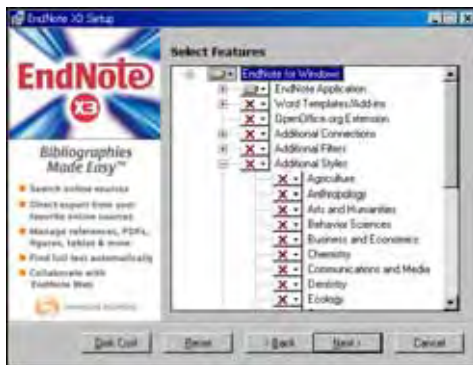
EndNote X3 Setup

EndNote X3

Bibliographies Made Easy™

Search online sources

Direct export from your favorite online sources

Manage references, PDFs, figures, tables & more

Find full text automatically

Collaborate with EndNote Web

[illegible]

Select Features

EndNote for Windows
EndNote Application
Word Templates/Add-ins
OpenOffice.org Extension
Additional Connections
Additional Filters
Additional Styles
Agriculture
Anthropology
Arts and Humanities
Behavior Sciences
Business and Economics
Chemistry
Communications and Media
Dentistry
Ecology

Disk Cost
Reset
< Back
Next >
Cancel